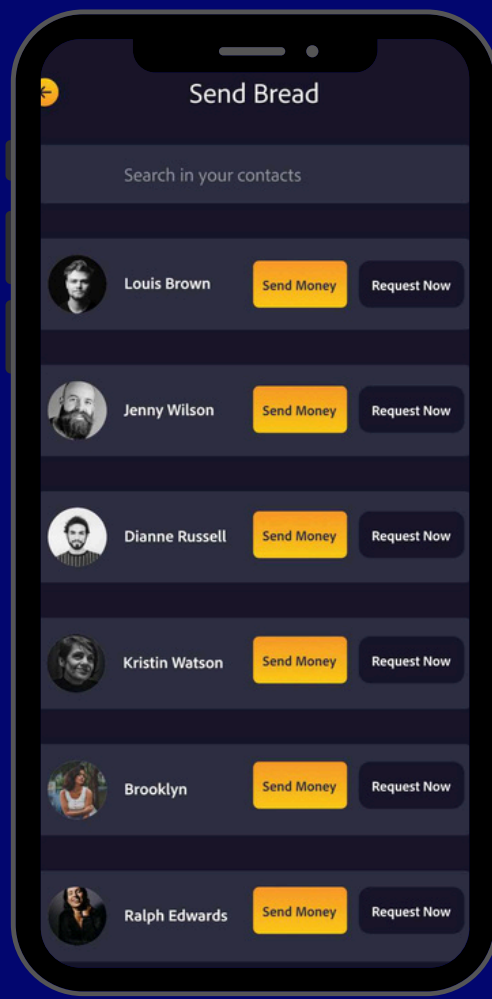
Send Bread

Search in your contacts

Louis Brown
Send Money
Request Now

Jenny Wilson
Send Money
Request Now

Dianne Russell
Send Money
Request Now

Kristin Watson
Send Money
Request Now

Brooklyn
Send Money
Request Now

Ralph Edwards
Send Money
Request Now